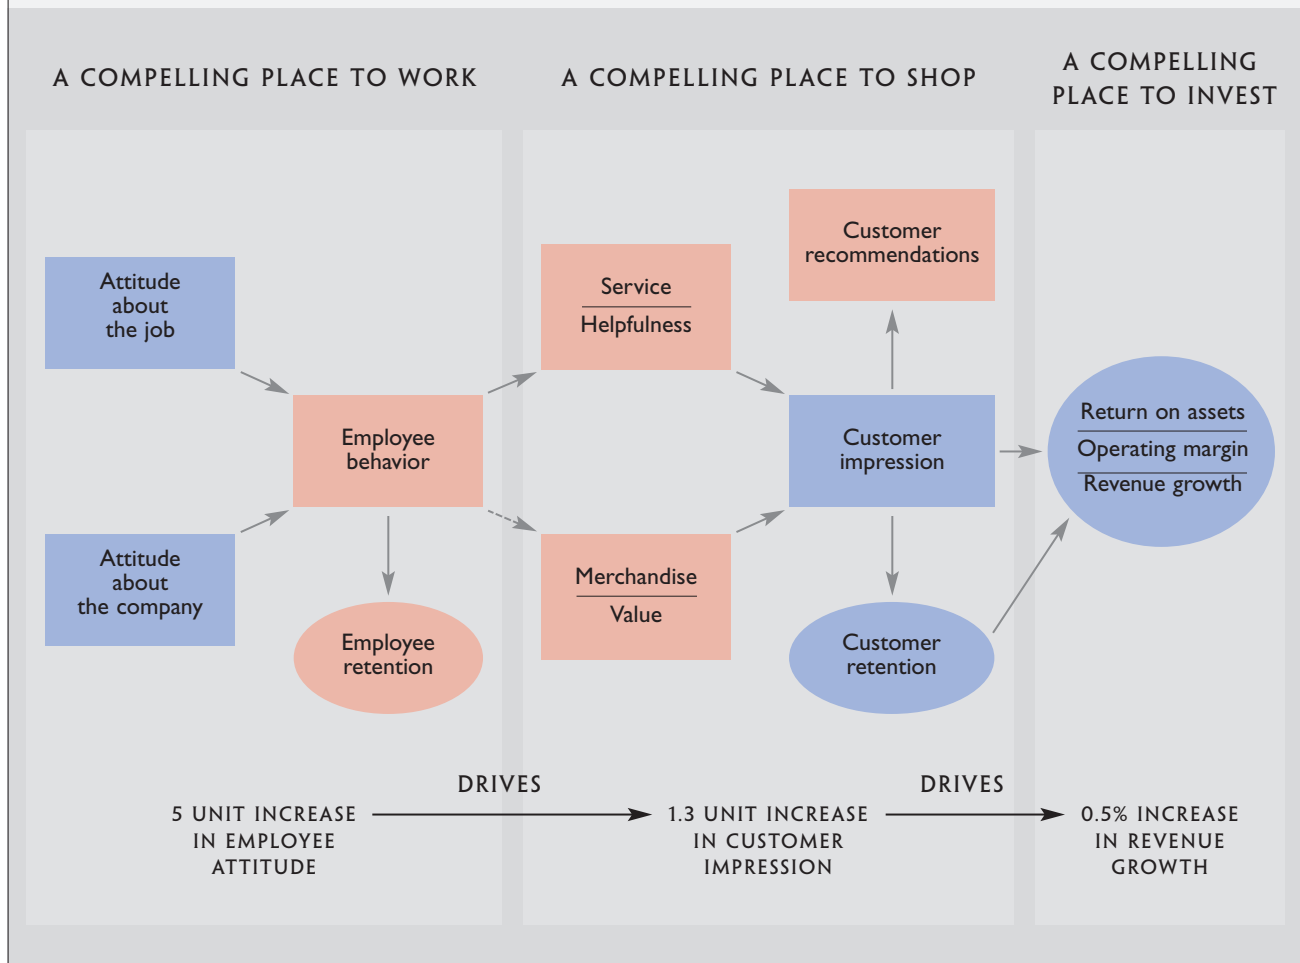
A COMPELLING PLACE TO WORK

A COMPELLING PLACE TO SHOP

A COMPELLING PLACE TO INVEST

Attitude about the job

Attitude about the company

Employee behavior

Employee retention

Service

Helpfulness

Merchandise

Value

Customer recommendations

Customer impression

Customer retention

Return on assets

Operating margin

Revenue growth

5 UNIT INCREASE IN EMPLOYEE ATTITUDE

DRIVES

1.3 UNIT INCREASE IN CUSTOMER IMPRESSION

DRIVES

0.5% INCREASE IN REVENUE GROWTH